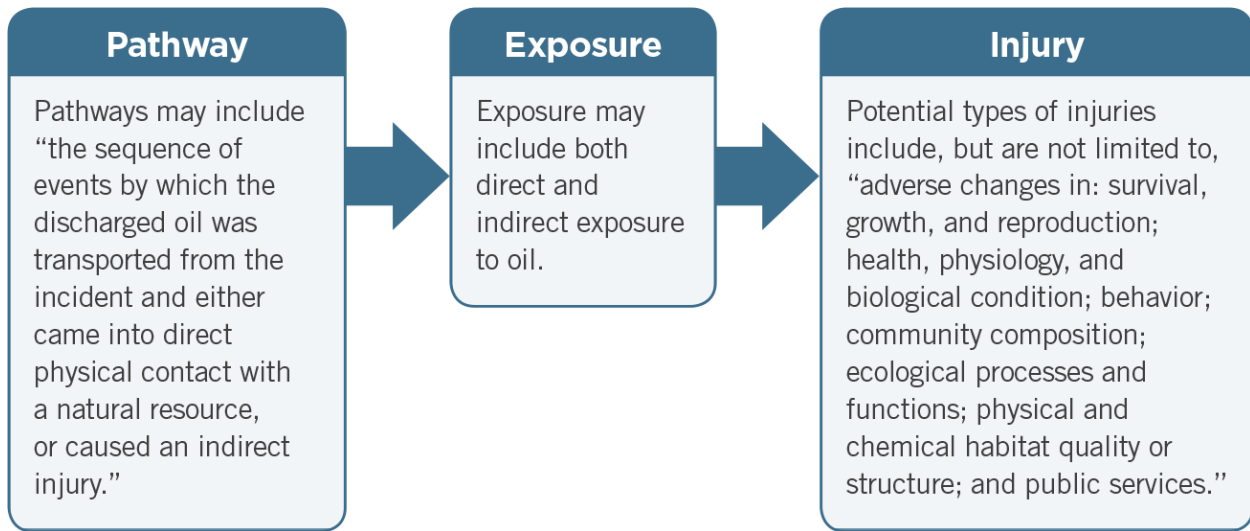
Pathway

Pathways may include “the sequence of events by which the discharged oil was transported from the incident and either came into direct physical contact with a natural resource, or caused an indirect injury.”

Exposure

Exposure may include both direct and indirect exposure to oil.

Injury

Potential types of injuries include, but are not limited to, “adverse changes in: survival, growth, and reproduction; health, physiology, and biological condition; behavior; community composition; ecological processes and functions; physical and chemical habitat quality or structure; and public services.”